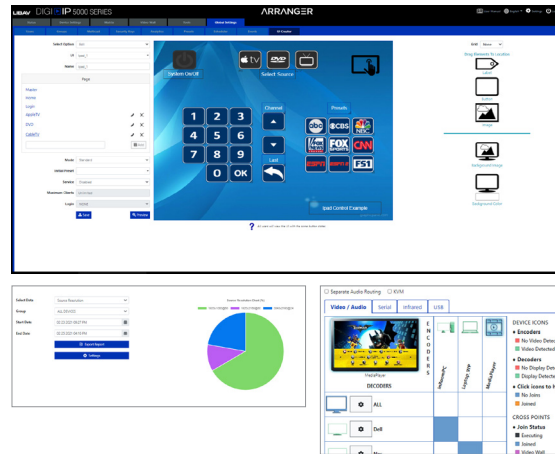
DIGI IP 5000 SERIES

ARRANGER

Select Option
UI
Name

Pages
Master
Home
Login
AppleTV
DVD
CableTV

Mode
Attachment
Service
Maximum Clients
Login

System On/Off
Select Source
Channel
Last
Presets

1 2 3
4 5 6
7 8 9
0 OK

abc CBS NBC
FOX SPORTS CNN
ESPN ESPN2 FS1

Ipad Control Example

Grid
Drag Elements To Location
Label
Button
Image
Background Image
Background Color

Select Data
Group
Start Date
End Date
Export Report
Settings

Separate Audio Routing  KVM
Video / Audio  Serial  Infrared  USB

ENCODERS
HelixPlayer
DECODERS
ALL
Dell

DEVICE ICONS
Encoders
No Video Detect
Video Detected
Decoders
No Display Dete
Display Detecte
Click icons to
No Joins
Joined
CROSS POINTS
Join Status
Executing
Joined
Video Wall